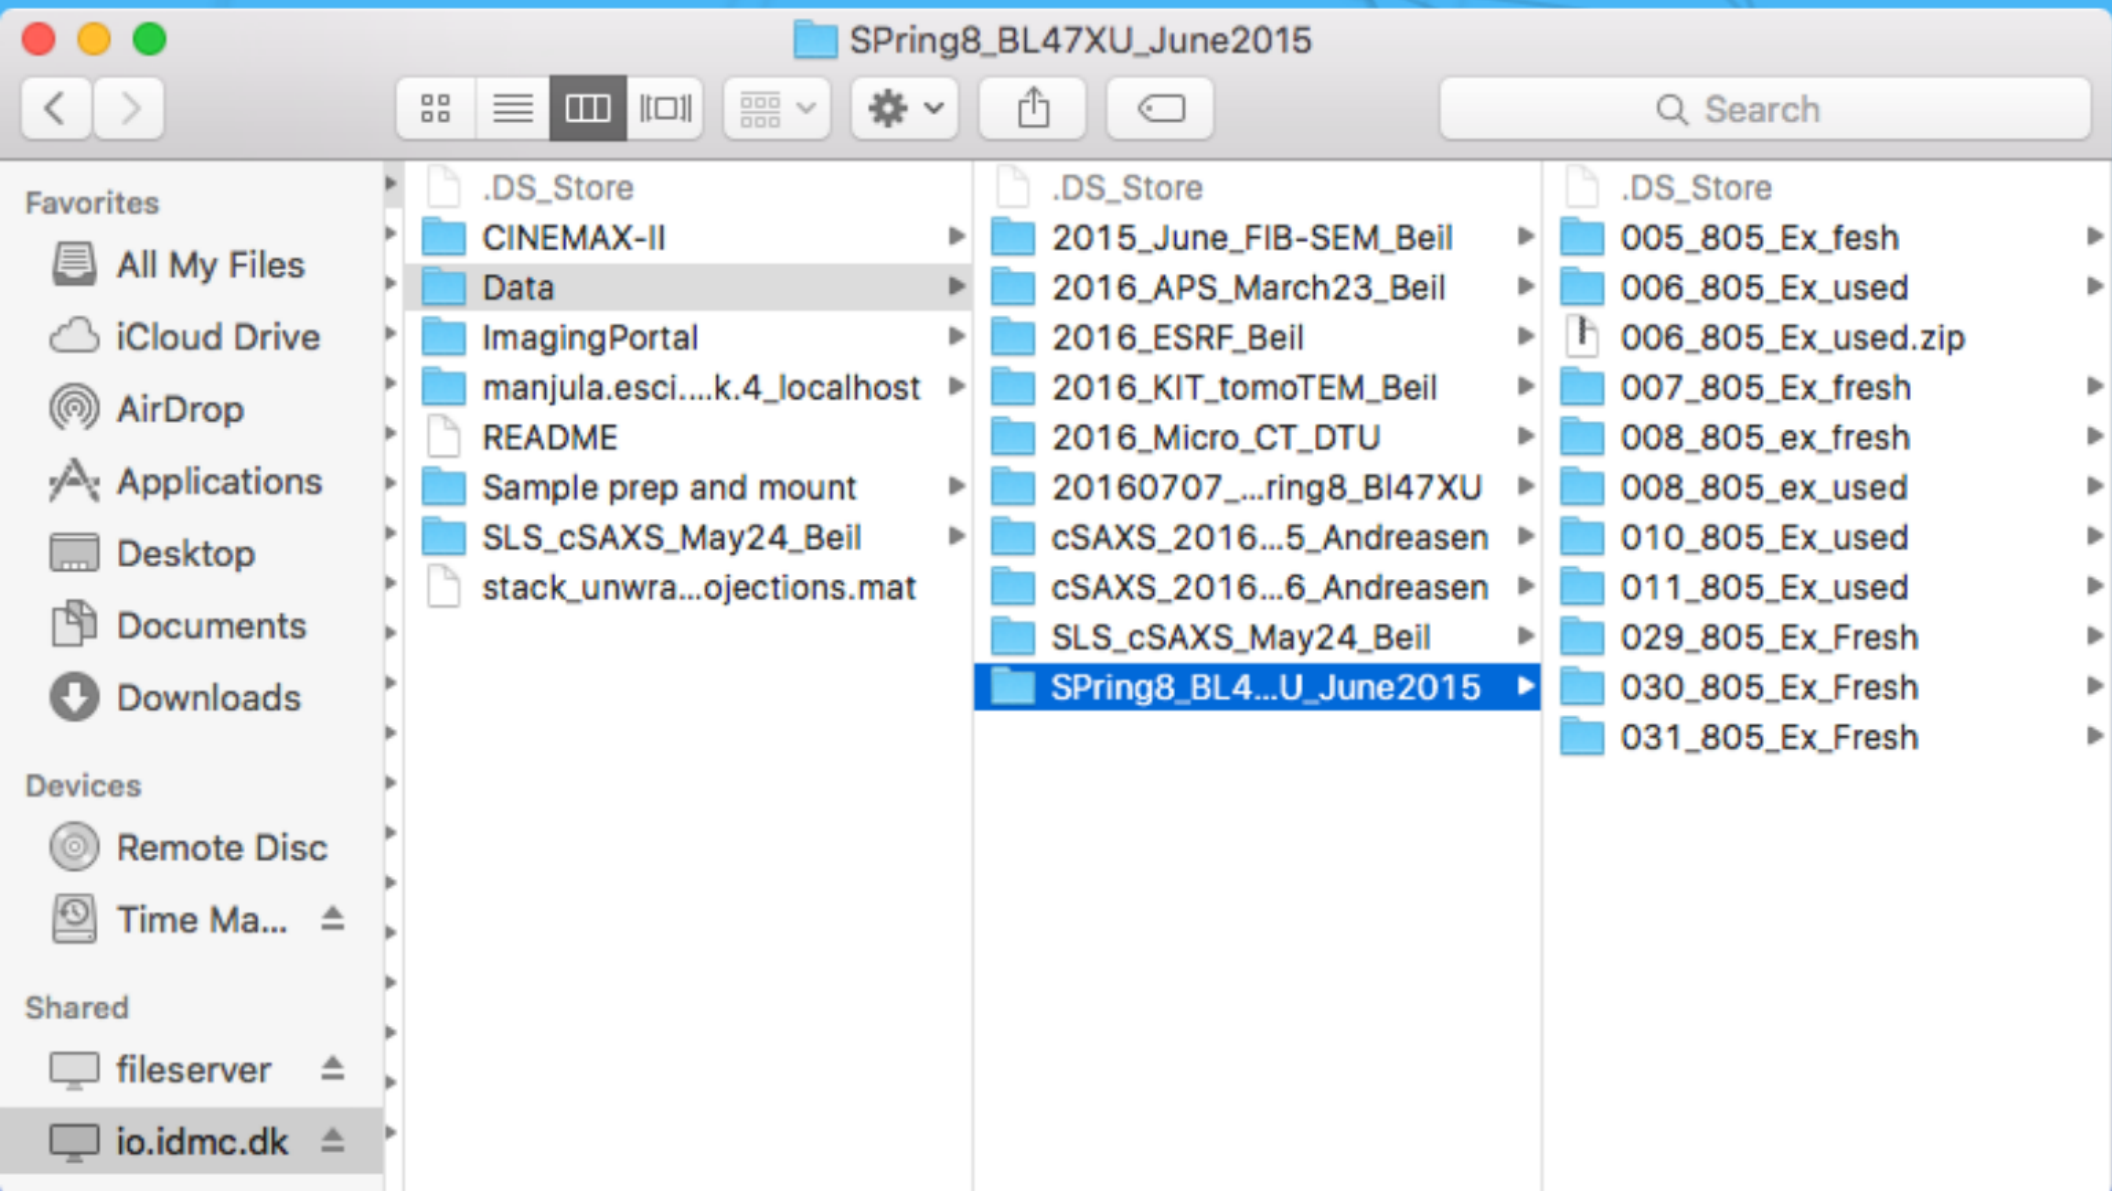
SPring8_BL47XU_June2015

Search

Favorites
All My Files
iCloud Drive
AirDrop
Applications
Desktop
Documents
Downloads

Devices
Remote Disc
Time Ma...

Shared
fileserver
io.idmc.dk

.DS_Store
CINEMAX-II
Data
ImagingPortal
manjula.esci....k.4_localhost
README
Sample prep and mount
SLS_cSAXS_May24_Beil
stack_unwra...ojections.mat

.DS_Store
2015_June_FIB-SEM_Beil
2016_APS_March23_Beil
2016_ESRF_Beil
2016_KIT_tomoTEM_Beil
2016_Micro_CT_DTU
20160707_...ring8_Bl47XU
cSAXS_2016...5_Andreasen
cSAXS_2016...6_Andreasen
SLS_cSAXS_May24_Beil
SPring8_BL4...U_June2015

.DS_Store
005_805_Ex_fesh
006_805_Ex_used
006_805_Ex_used.zip
007_805_Ex_fresh
008_805_ex_fresh
008_805_ex_used
010_805_Ex_used
011_805_Ex_used
029_805_Ex_Fresh
030_805_Ex_Fresh
031_805_Ex_Fresh